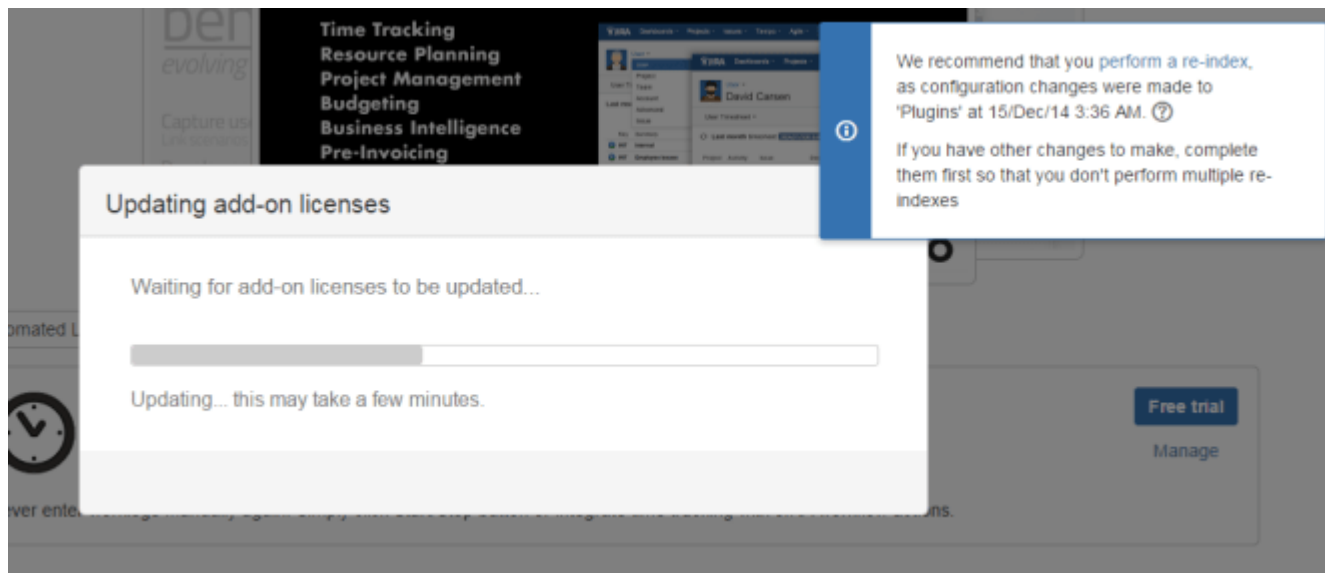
ben
evolving
Capture use

Time Tracking
Resource Planning
Project Management
Budgeting
Business Intelligence
Pre-Invoicing

David Carsen

We recommend that you perform a re-index, as configuration changes were made to 'Plugins' at 15/Dec/14 3:36 AM. ⓘ

If you have other changes to make, complete them first so that you don't perform multiple re-indexes

Updating add-on licenses

Waiting for add-on licenses to be updated...

Updating... this may take a few minutes.

omated L

Free trial

Manage

ver ente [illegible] ns.